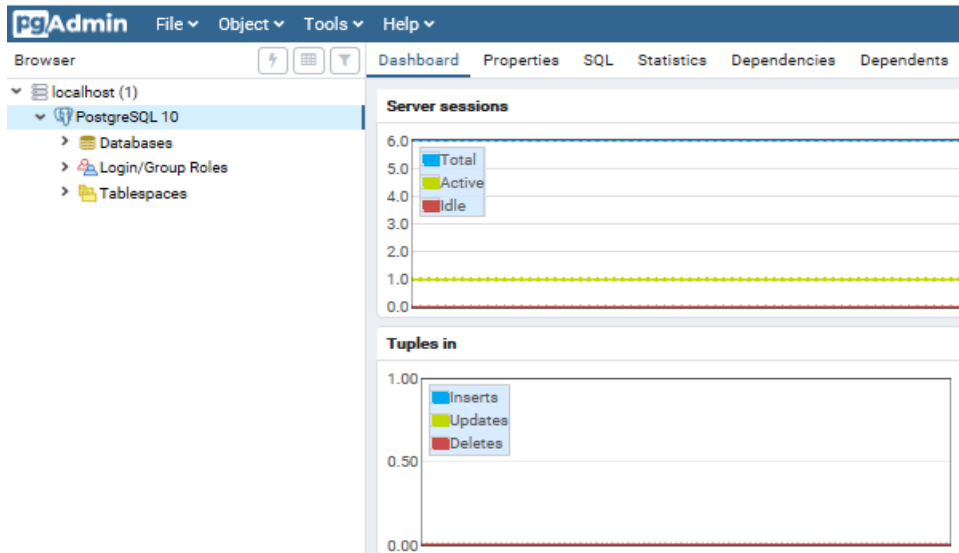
pgAdmin File Object Tools Help

Browser

localhost (1)
PostgreSQL 10
Databases
Login/Group Roles
Tablespaces

Dashboard Properties SQL Statistics Dependencies Dependents

Server sessions

6.0
5.0
4.0
3.0
2.0
1.0
0.0

Total
Active
Idle

Tuples in

1.00
0.50
0.00

Inserts
Updates
Deletes